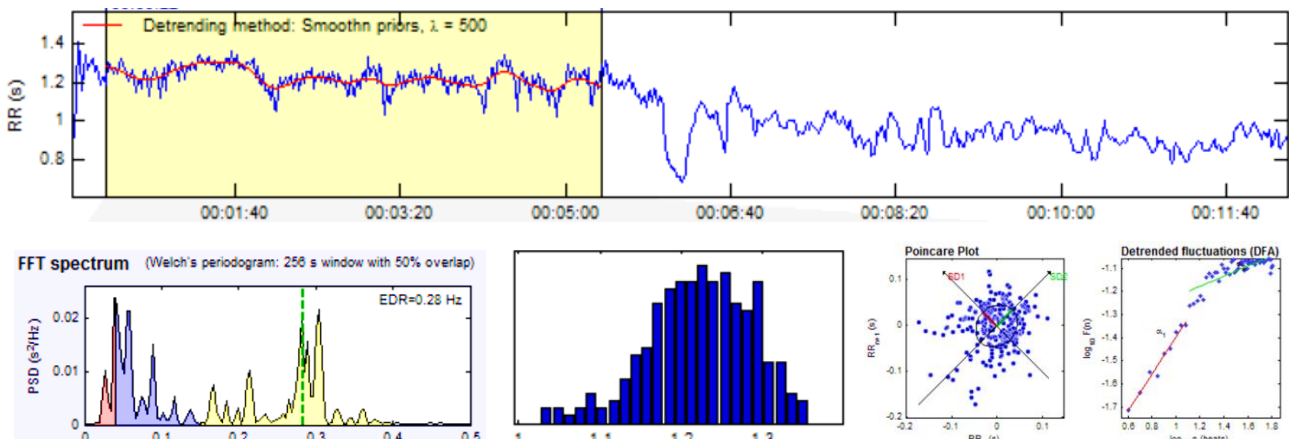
Detrending method: Smoothn priors, λ = 500

1.4
1.2
1
0.8
RR (s)

00:01:40
00:03:20
00:05:00
00:06:40
00:08:20
00:10:00
00:11:40

FFT spectrum (Welch's periodogram: 256 s window with 50% overlap)

EDR=0.28 Hz

PSD ($s^2$/Hz)
0.02
0.01
0
0
0.1
0.2
0.3
0.4
0.5

1
1.1
1.2
1.3

Poincare Plot
SD1
SD2
$RR_{n+1}$ (s)
0.1
0
-0.1
-0.2
-0.2
-0.1
0
0.1
RR (s)

Detrended fluctuations (DFA)
$\log_{10} F(n)$
-1.1
-1.2
-1.3
-1.4
-1.5
-1.6
-1.7
$\alpha_1$
0.6
0.8
1
1.2
1.4
1.6
1.8
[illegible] (beats)